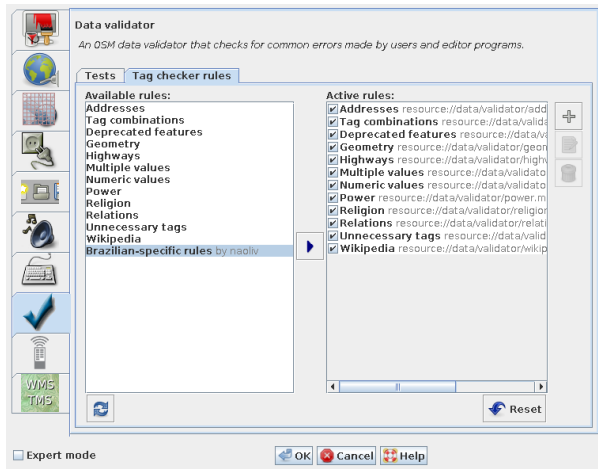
Data validator

An OSM data validator that checks for common errors made by users and editor programs.

Tests | Tag checker rules

Available rules:
Addresses
Tag combinations
Deprecated features
Geometry
Highways
Multiple values
Numeric values
Power
Religion
Relations
Unnecessary tags
Wikipedia
Brazilian-specific rules by naoliv

Active rules:
Addresses resource://data/validator/add
Tag combinations resource://data/valida
Deprecated features resource://data/va
Geometry resource://data/validator/geon
Highways resource://data/validator/high
Multiple values resource://data/validato
Numeric values resource://data/validato
Power resource://data/validator/power.m
Religion resource://data/validator/religior
Relations resource://data/validator/relati
Unnecessary tags resource://data/valid
Wikipedia resource://data/validator/wikip

Reset

WMS TMS

Expert mode

OK Cancel Help